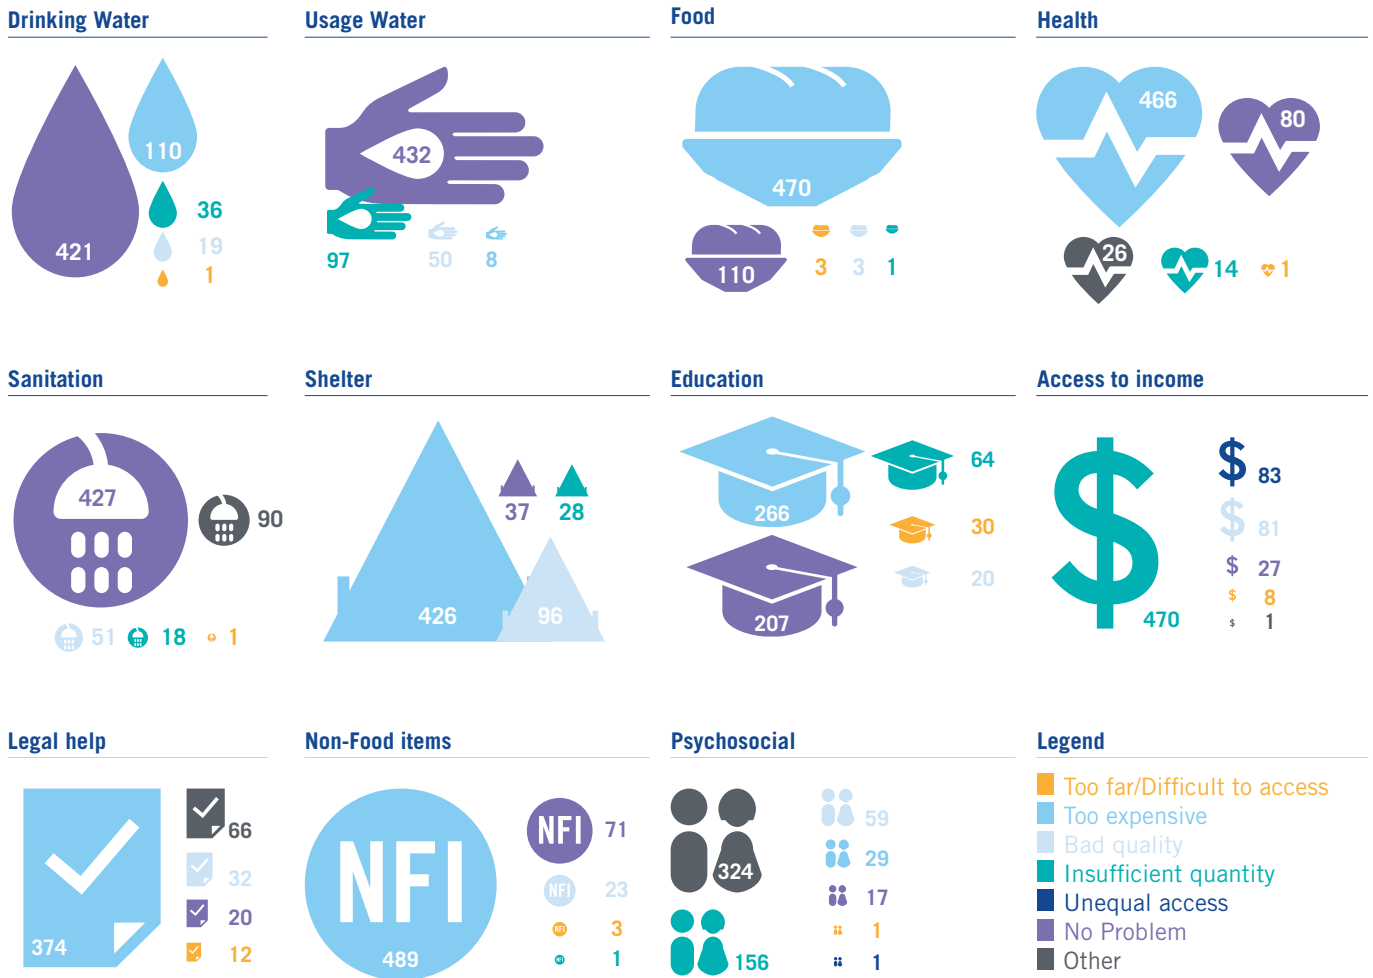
Drinking Water

421
110
36
19
1

Usage Water

432
97
50
8

Food

470
110
3
3
1

Health

466
80
26
14
1

Sanitation

427
90
51
18
1

Shelter

426
96
37
28

Education

266
207
64
30
20

Access to income

470
83
81
27
8
1

Legal help

374
66
32
20
12

Non-Food items

NFI
489
NFI
71
NFI
23
NFI
3
1

Psychosocial

324
156
59
29
17
1
1

Legend

Too far/Difficult to access
Too expensive
Bad quality
Insufficient quantity
Unequal access
No Problem
Other